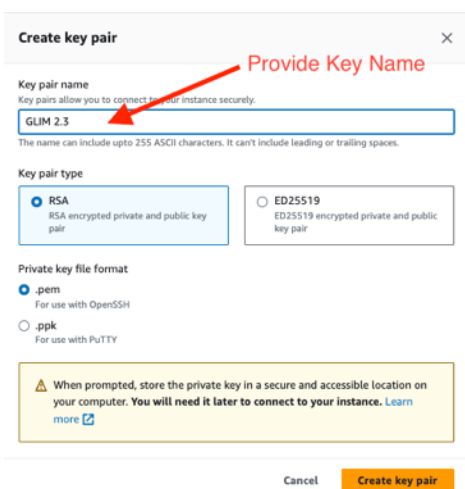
Create key pair

×

Key pair name

Provide Key Name

Key pairs allow you to connect to your instance securely.

GLIM 2.3

The name can include upto 255 ASCII characters. It can't include leading or trailing spaces.

Key pair type

RSA
RSA encrypted private and public key pair

ED25519
ED25519 encrypted private and public key pair

Private key file format

.pem
For use with OpenSSH

.ppk
For use with PuTTY

When prompted, store the private key in a secure and accessible location on your computer. You will need it later to connect to your instance. Learn more

Cancel

Create key pair